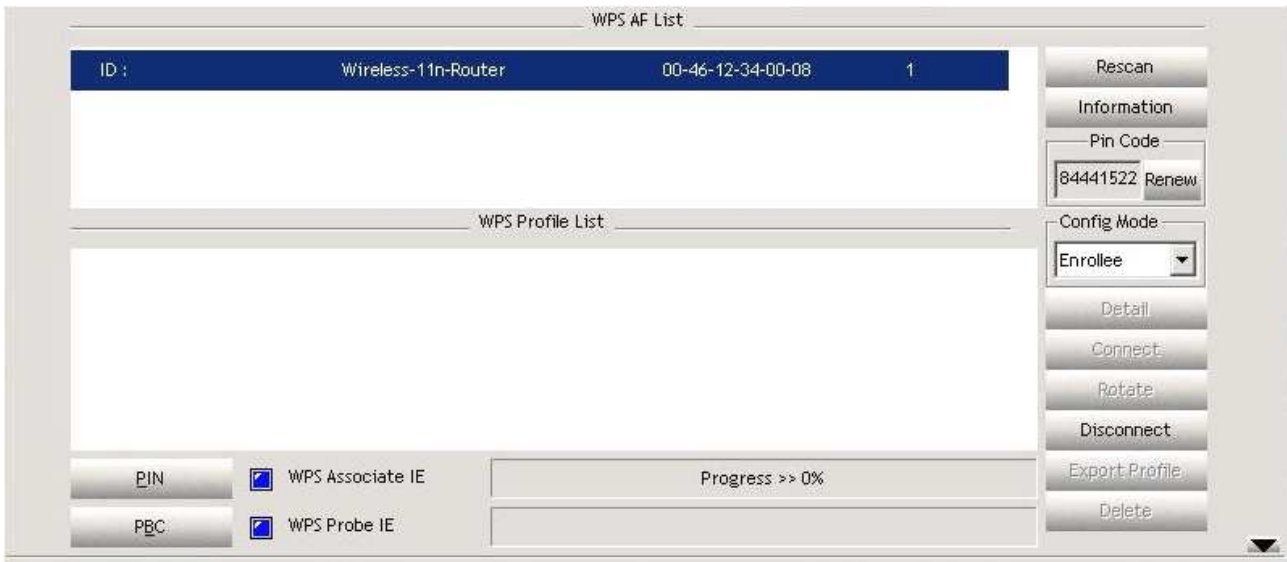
WPS AF List

| ID : | Wireless-11n-Router | 00-46-12-34-00-08 | 1 |
|---|---|---|---|

Rescan
Information
Pin Code
84441522 Renew

WPS Profile List

Config Mode
Enrollee
Detail
Connect
Rotate
Disconnect
Export Profile
Delete

PIN
WPS Associate IE
Progress >> 0%
PBC
WPS Probe IE